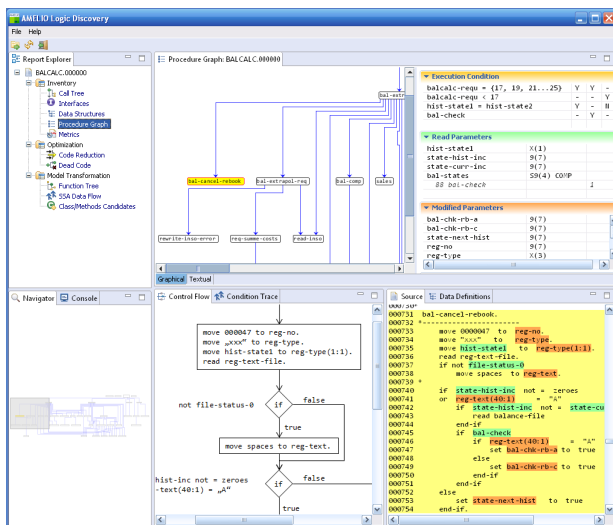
AMELIO Logic Discovery

File Help

Report Explorer

BALCALC.000000
Inventory
Call Tree
Interfaces
Data Structures
Procedure Graph
Metrics
Optimization
Code Reduction
Dead Code
Model Transformation
Function Tree
SSA Data Flow
Class/Methods Candidates

Procedure Graph: BALCALC.000000

bal-extr
bal-cancel-rebook
bal-extrapol-req
bal-comp
sales
rewrite-inso-error
req-summe-costs
read-inso

Graphical Textual

Execution Condition

| | | | |
|---|---|---|---|
| balcalc-requ = (17, 19, 21...25) | Y | Y | - |
| balcalc-requ < 17 | - | - | Y |
| hist-state1 = hist-state2 | Y | - | N |
| bal-check | - | Y | - |

Read Parameters

| | | |
|---|---|---|
| hist-state1 | X(1) | |
| state-hist-inc | 9(7) | |
| state-curr-inc | 9(7) | |
| bal-states | S9(4) COMP | |
| 88 bal-check | | 1 |

Modified Parameters

| | |
|---|---|
| bal-chk-rb-a | 9(7) |
| bal-chk-rb-c | 9(7) |
| state-next-hist | 9(7) |
| reg-no | 9(7) |
| reg-type | X(3) |

Navigator Console

Control Flow Condition Trace

move 000047 to reg-no.
move „xxx" to reg-type.
move hist-state1 to reg-type(1:1).
read reg-text-file.

not file-status-0
if
false
true
move spaces to reg-text.

hist-inc not = zeroes
-text(40:1) = „A"
if
false
true

Source Data Definitions

000731 bal-cancel-rebook.
000732 *-----------------------
000733 move 0000047 to reg-no.
000734 move "xxx" to reg-type.
000735 move hist-state1 to reg-type(1:1).
000736 read reg-text-file.
000737 if not file-status-0
000738 move spaces to reg-text.
000739 *
000740 if state-hist-inc not = zeroes
000741 or reg-text(40:1) = "A"
000742 if state-hist-inc not = state-cu
000743 read balance-file
000744 end-if
000745 if bal-check
000746 if reg-text(40:1) = "A"
000747 set bal-chk-rb-a to true
000748 else
000749 set bal-chk-rb-c to true
000750 end-if
000751 end-if
000752 else
000753 set state-next-hist to true
000754 end-if.